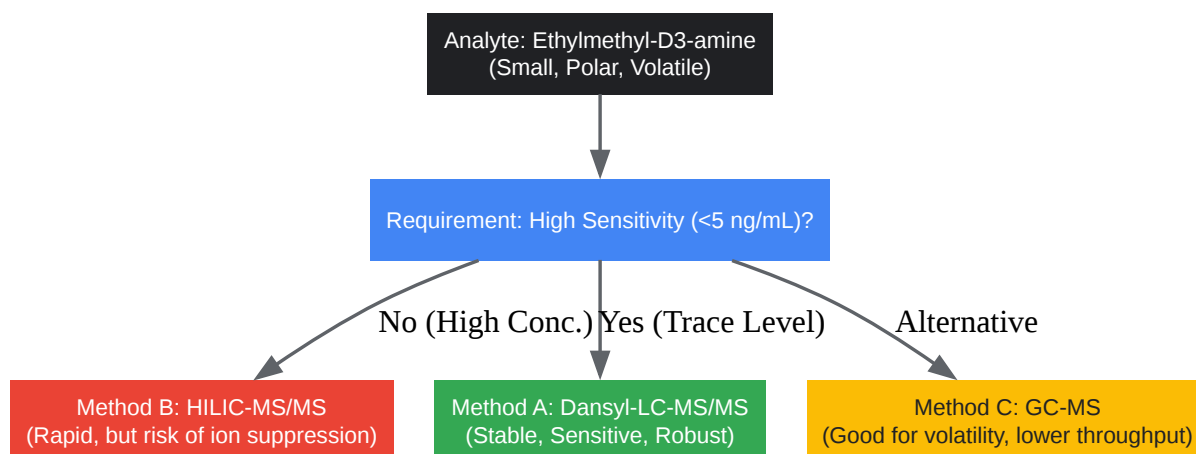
Analyte: Ethylmethyl-D3-amine
(Small, Polar, Volatile)

Requirement: High Sensitivity (<5 ng/mL)?

No (High Conc.)

Yes (Trace Level)

Alternative

Method B: HILIC-MS/MS
(Rapid, but risk of ion suppression)

Method A: Dansyl-LC-MS/MS
(Stable, Sensitive, Robust)

Method C: GC-MS
(Good for volatility, lower throughput)